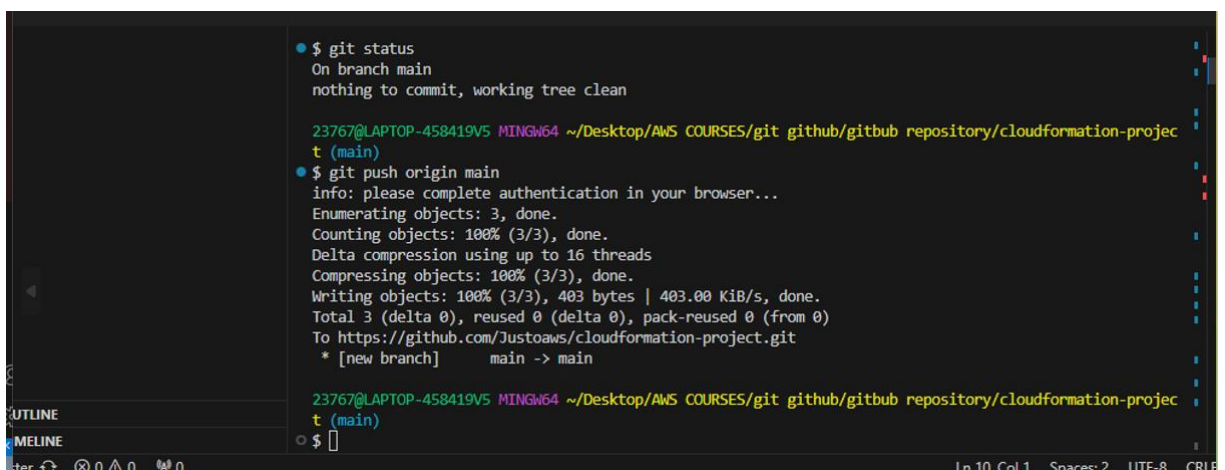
$ git status
On branch main
nothing to commit, working tree clean

23767@LAPTOP-458419V5 MINGW64 ~/Desktop/AWS COURSES/git github/gitbub repository/cloudformation-project (main)
$ git push origin main
info: please complete authentication in your browser...
Enumerating objects: 3, done.
Counting objects: 100% (3/3), done.
Delta compression using up to 16 threads
Compressing objects: 100% (3/3), done.
Writing objects: 100% (3/3), 403 bytes | 403.00 KiB/s, done.
Total 3 (delta 0), reused 0 (delta 0), pack-reused 0 (from 0)
To https://github.com/Justoaws/cloudformation-project.git
 * [new branch]      main -> main

23767@LAPTOP-458419V5 MINGW64 ~/Desktop/AWS COURSES/git github/gitbub repository/cloudformation-project (main)
$

UTLINE
MELINE
ter ⊗ 0 ⚠ 0 0
Ln 10, Col 1 Spaces: 2 UTF-8 CRLF